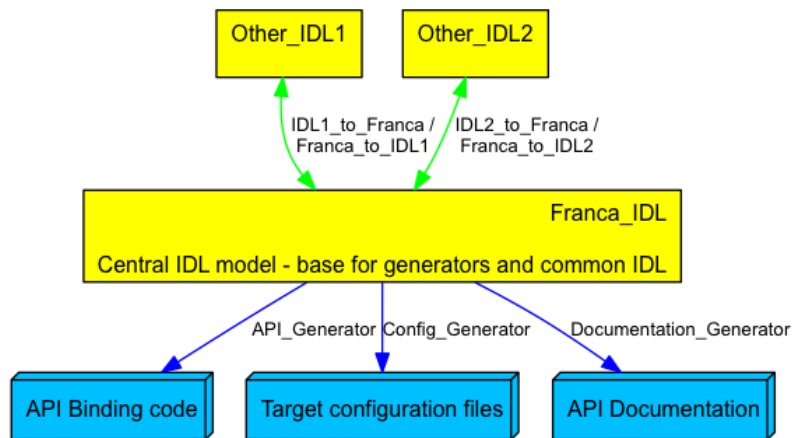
Other_IDL1

Other_IDL2

IDL1_to_Franca / Franca_to_IDL1

IDL2_to_Franca / Franca_to_IDL2

Franca_IDL

Central IDL model - base for generators and common IDL

API_Generator

Config_Generator

Documentation_Generator

API Binding code

Target configuration files

API Documentation